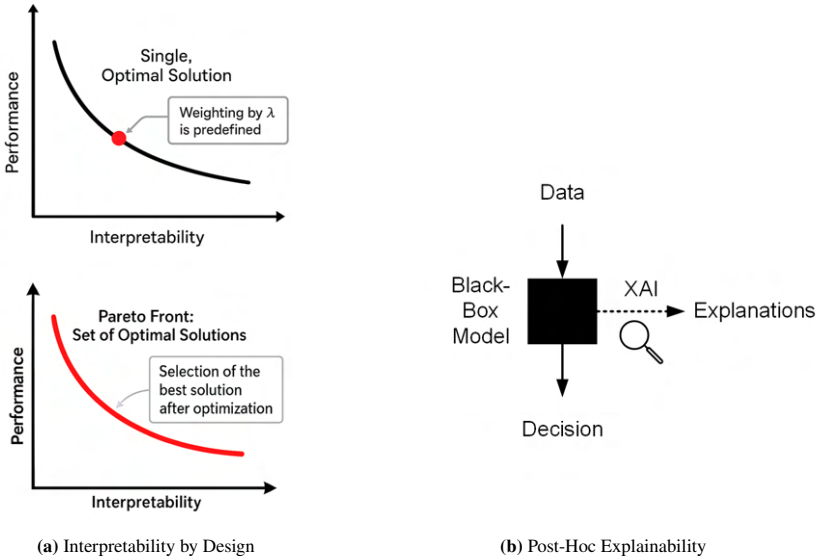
Performance

Single, Optimal Solution

Weighting by $\lambda$ is predefined

Interpretability

Performance

Pareto Front: Set of Optimal Solutions

Selection of the best solution after optimization

Interpretability

Data

Black-Box Model

XAI

Explanations

Decision

**(a)** Interpretability by Design

**(b)** Post-Hoc Explainability